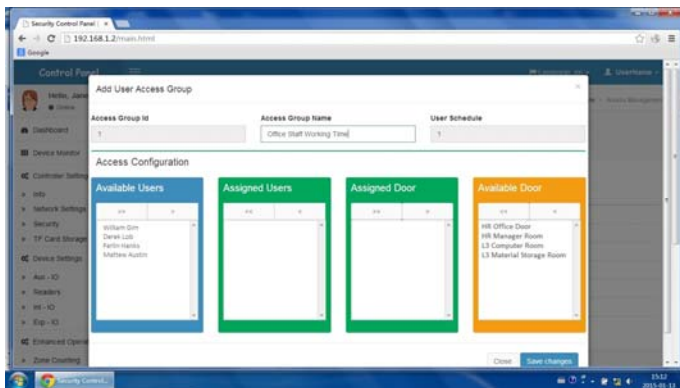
Security Control Panel | ×

192.168.1.2/main.html

Google

Control Panel

Hello, Jane
Online

Dashboard

Device Monitor

Controller Settings

Info

Network Settings

Security

TF Card Storage

Device Settings

Aux - IO

Readers

Int - IO

Exp - IO

Enhanced Operation

Zone Counting

Language

UserName

Access Management

Add User Access Group

×

Access Group Id

1

Access Group Name

Office Staff Working Time

User Schedule

1

Access Configuration

Available Users

<<

>

William Sim
Derek Loh
Fetlin Hanks
Mattew Austin

Assigned Users

<<

<

Assigned Door

<<

<

Available Door

>>

>

HR Office Door
HR Manager Room
L3 Computer Room
L3 Material Storage Room

Close

Save changes

Security Control...

15:12
2015-01-13